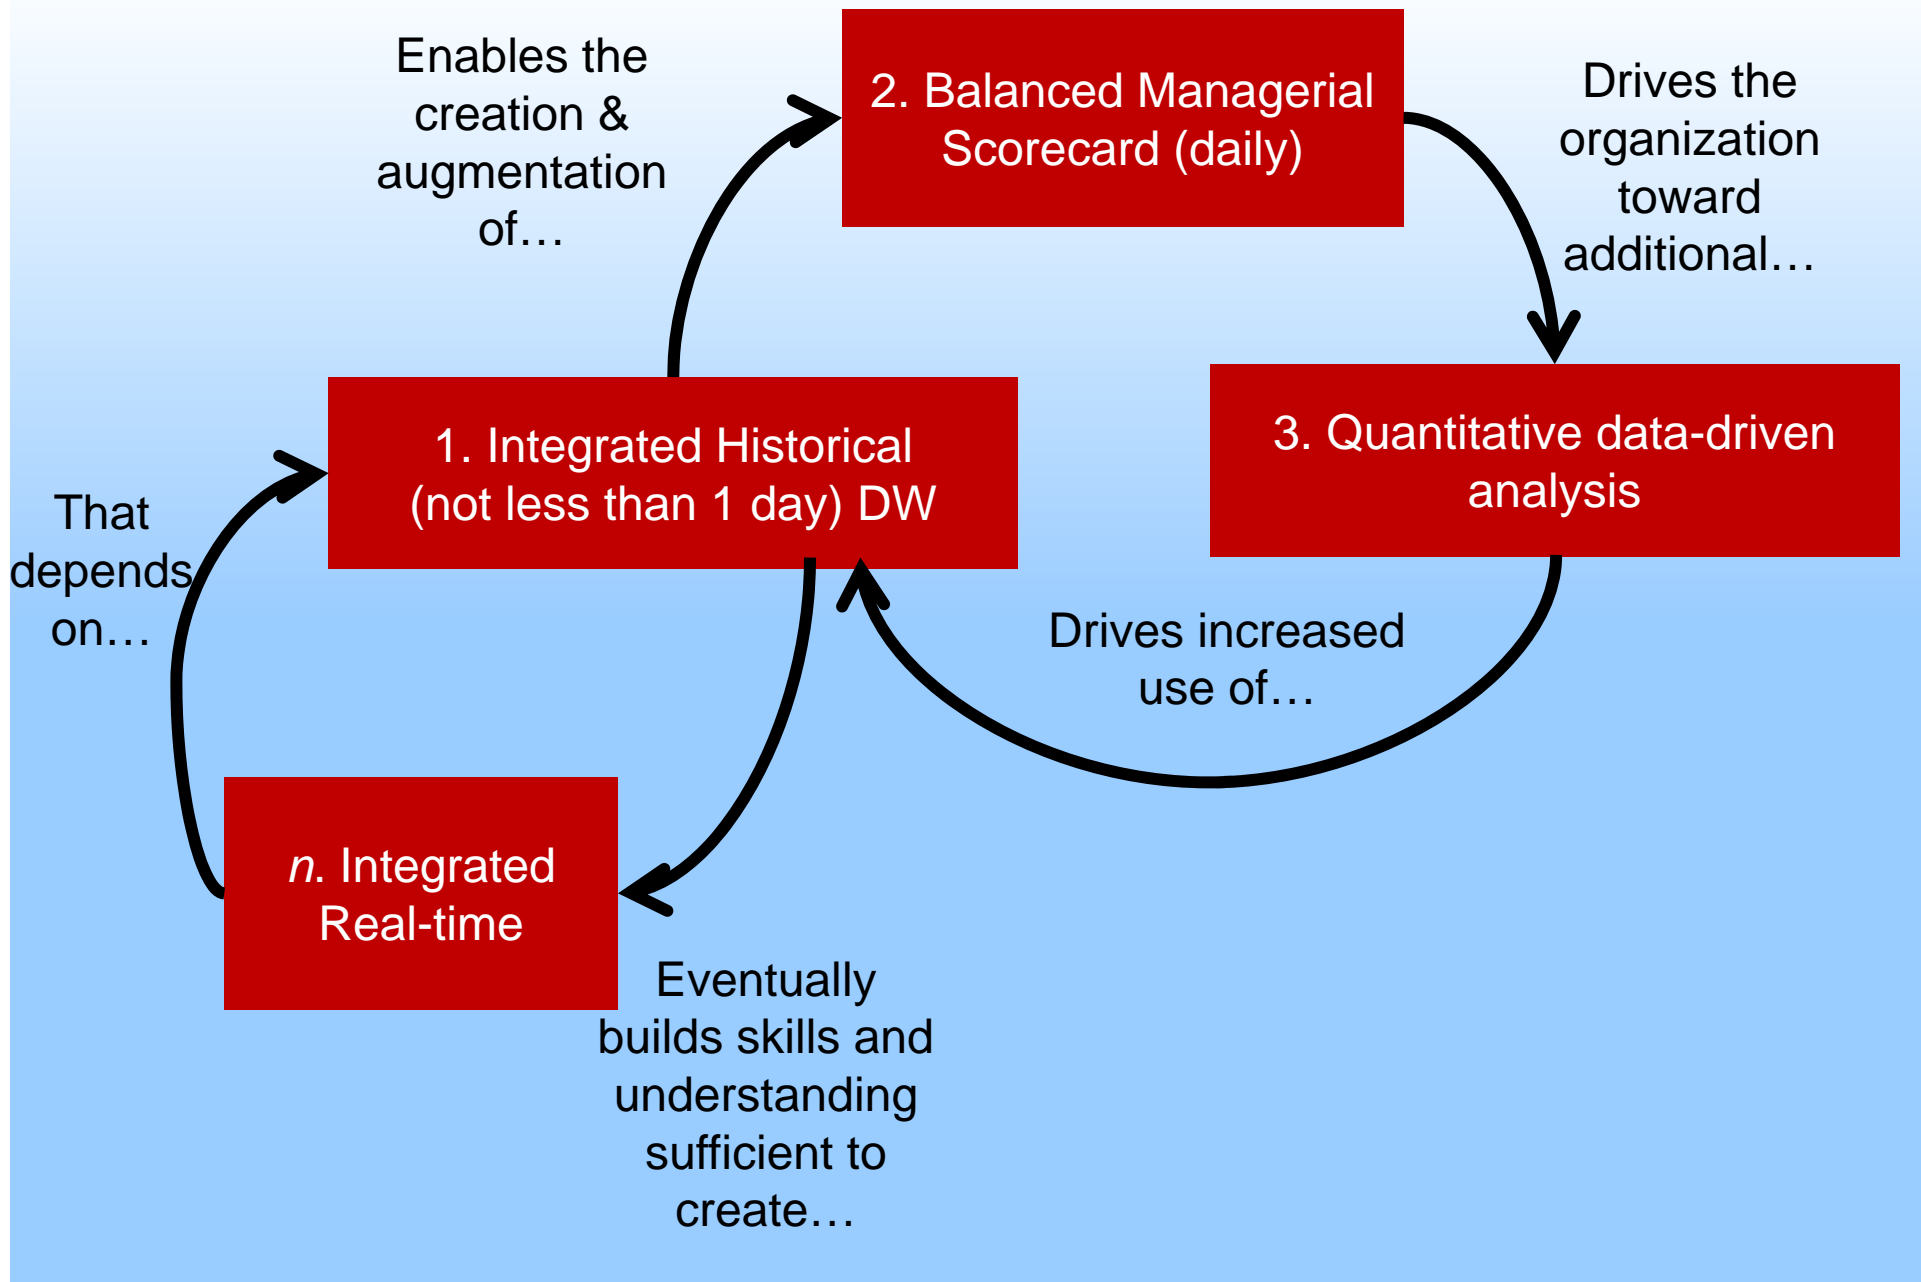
Enables the creation & augmentation of…

2. Balanced Managerial Scorecard (daily)

Drives the organization toward additional…

1. Integrated Historical (not less than 1 day) DW

3. Quantitative data-driven analysis

That depends on…

Drives increased use of…

*n*. Integrated Real-time

Eventually builds skills and understanding sufficient to create…